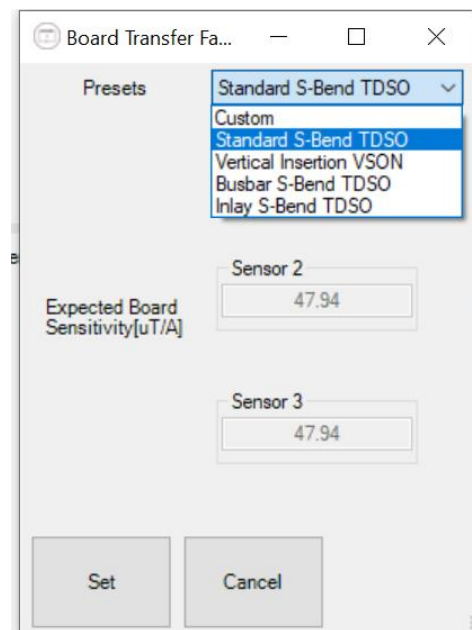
Board Transfer Fa...

Presets

Standard S-Bend TDSO

Custom
Standard S-Bend TDSO
Vertical Insertion VSON
Busbar S-Bend TDSO
Inlay S-Bend TDSO

e

Sensor 2
47.94

Expected Board Sensitivity[uT/A]

Sensor 3
47.94

Set

Cancel